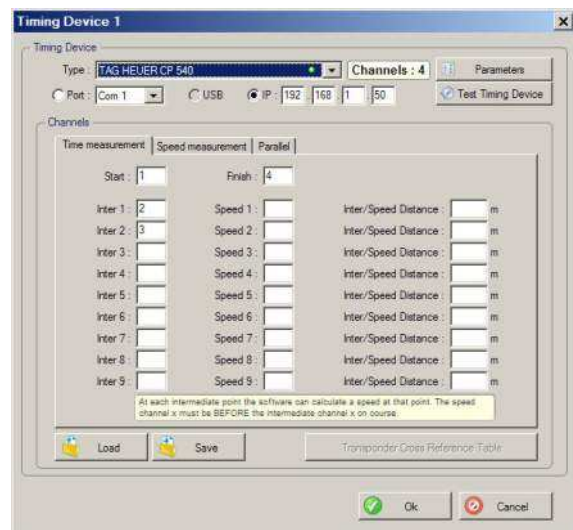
Timing Device 1

Timing Device

Type : TAG HEUER CP 540

Channels : 4

Parameters

Port : Com 1

USB

IP : 192 . 168 . 1 . 50

Test Timing Device

Channels

Time measurement | Speed measurement | Parallel

Start : 1

Finish : 4

Inter 1 : 2
Speed 1 :
Inter/Speed Distance : m

Inter 2 : 3
Speed 2 :
Inter/Speed Distance : m

Inter 3 :
Speed 3 :
Inter/Speed Distance : m

Inter 4 :
Speed 4 :
Inter/Speed Distance : m

Inter 5 :
Speed 5 :
Inter/Speed Distance : m

Inter 6 :
Speed 6 :
Inter/Speed Distance : m

Inter 7 :
Speed 7 :
Inter/Speed Distance : m

Inter 8 :
Speed 8 :
Inter/Speed Distance : m

Inter 9 :
Speed 9 :
Inter/Speed Distance : m

At each intermediate point the software can calculate a speed at that point. The speed channel x must be BEFORE the intermediate channel x on course.

Load

Save

Transponder Cross Reference Table

Ok

Cancel